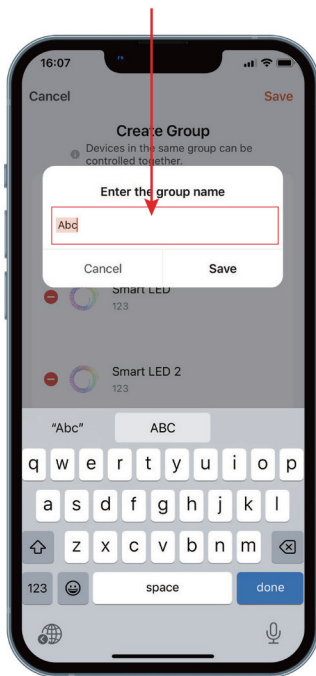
16:07

Cancel

Save

Create Group

Devices in the same group can be controlled together.

Enter the group name

Abc

Cancel

Save

Smart LED

123

Smart LED 2

123

"Abc"

ABC

q w e r t y u i o p

a s d f g h j k l

z x c v b n m

123

space

done